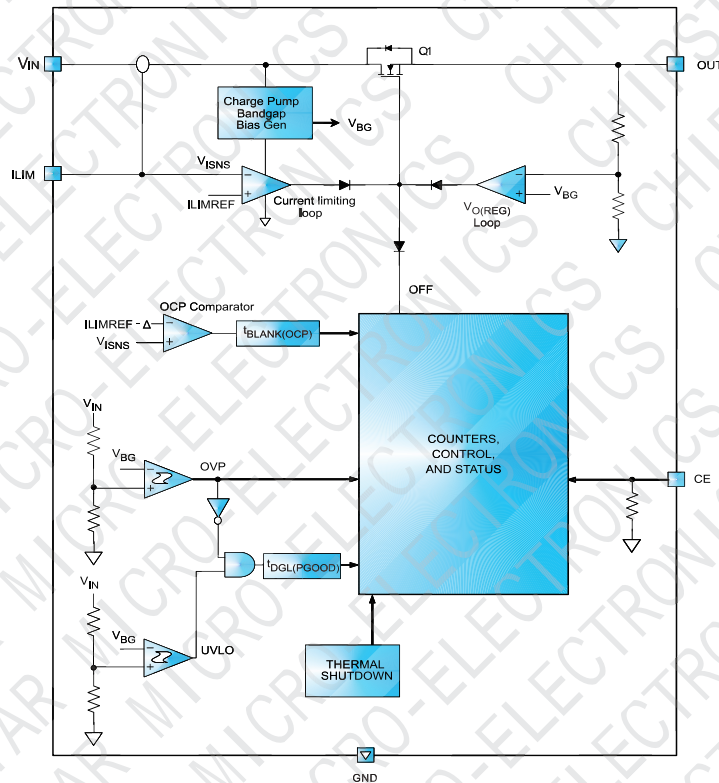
$V_{IN}$

Q1

OUT

Charge Pump
Bandgap
Bias Gen

$V_{BG}$

ILIM

$V_{ISNS}$

ILIMREF

Current limiting loop

$V_{O(REG)}$
Loop

$V_{BG}$

OFF

OCP Comparator

ILIMREF - Δ

$V_{ISNS}$

$t_{BLANK(OCP)}$

$V_{IN}$

$V_{BG}$

OVP

COUNTERS,
CONTROL,
AND STATUS

CE

$t_{DGL(PGOOD)}$

$V_{IN}$

$V_{BG}$

UVLO

THERMAL
SHUTDOWN

GND

MICRO-ELECTRONICS